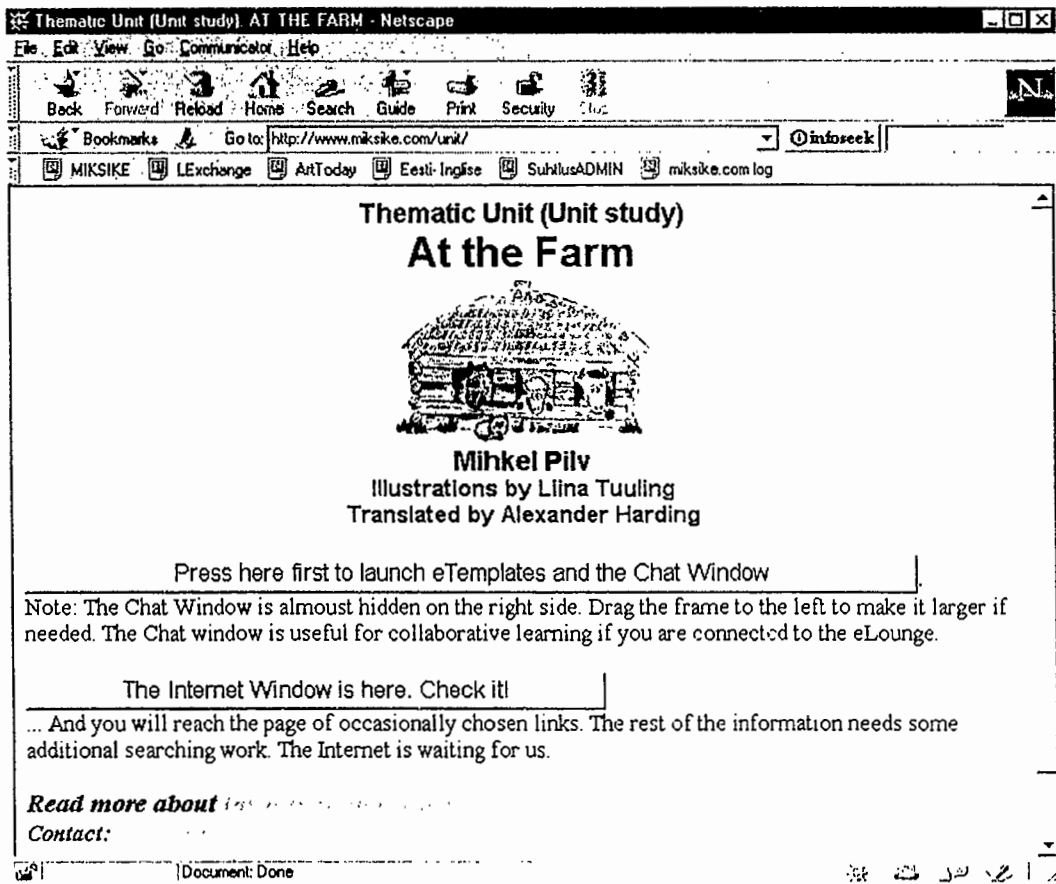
Thematic Unit (Unit study). AT THE FARM - Netscape

File Edit View Go Communicator Help

Back Forward Reload Home Search Guide Print Security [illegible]

Bookmarks Go to: http://www.miksike.com/unit/

Infoseek

MIKSIKE LExchange ArtToday Eesti-Inglise SuhtlusADMIN miksike.com log

Thematic Unit (Unit study)
At the Farm

Mihkel Pilv
Illustrations by Liina Tuuling
Translated by Alexander Harding

Press here first to launch eTemplates and the Chat Window

Note: The Chat Window is almoust hidden on the right side. Drag the frame to the left to make it larger if needed. The Chat window is useful for collaborative learning if you are connected to the eLounge.

The Internet Window is here. Check it!

... And you will reach the page of occasionally chosen links. The rest of the information needs some additional searching work. The Internet is waiting for us.

Read more about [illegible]
Contact: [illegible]

Document: Done